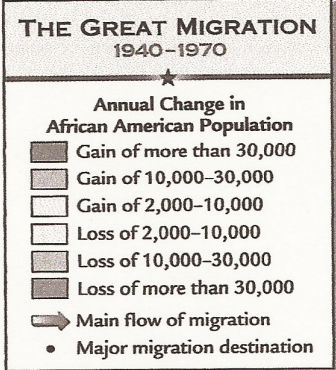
THE GREAT MIGRATION
1940–1970

Annual Change in African American Population

Gain of more than 30,000
Gain of 10,000–30,000
Gain of 2,000–10,000
Loss of 2,000–10,000
Loss of 10,000–30,000
Loss of more than 30,000

Main flow of migration
Major migration destination